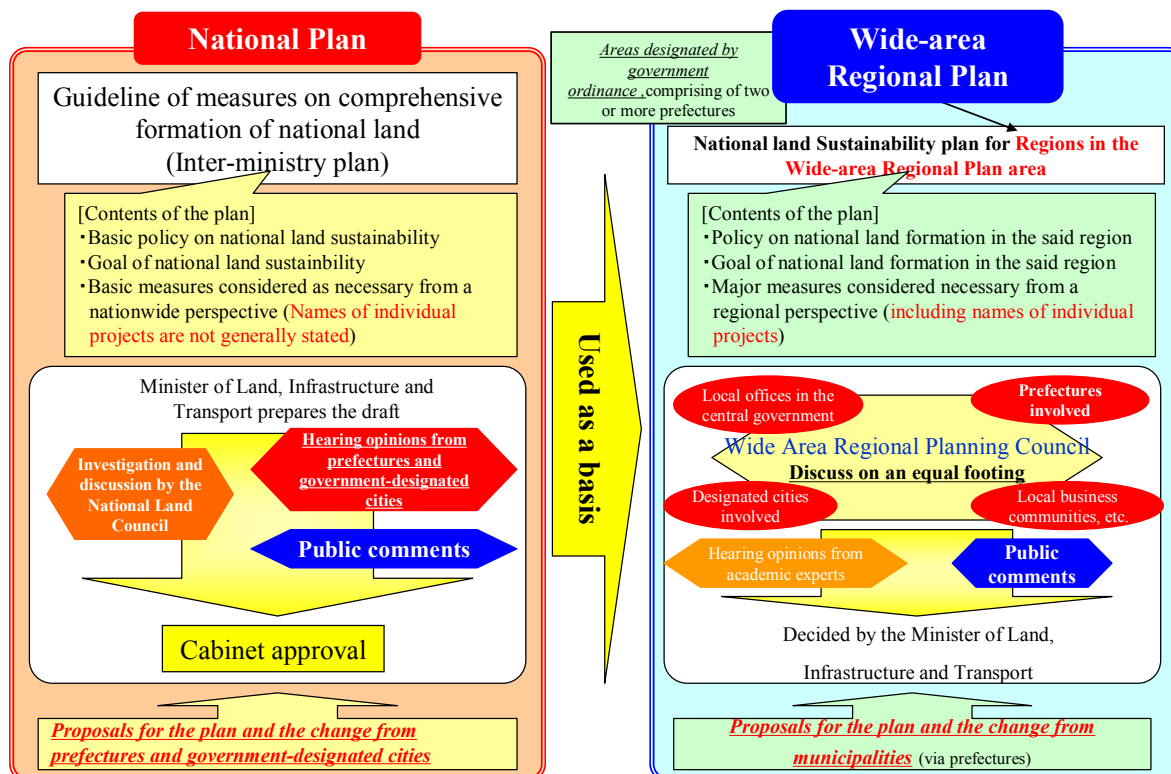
National Plan

Guideline of measures on comprehensive formation of national land (Inter-ministry plan)

[Contents of the plan]
・Basic policy on national land sustainability
・Goal of national land sustainbility
・Basic measures considered as necessary from a nationwide perspective (Names of individual projects are not generally stated)

Minister of Land, Infrastructure and Transport prepares the draft

Investigation and discussion by the National Land Council

Hearing opinions from prefectures and government-designated cities

Public comments

Cabinet approval

Proposals for the plan and the change from prefectures and government-designated cities

Used as a basis

Areas designated by government ordinance ,comprising of two or more prefectures

Wide-area Regional Plan

National land Sustainability plan for Regions in the Wide-area Regional Plan area

[Contents of the plan]
・Policy on national land formation in the said region
・Goal of national land formation in the said region
・Major measures considered necessary from a regional perspective (including names of individual projects)

Local offices in the central government

Prefectures involved

Wide Area Regional Planning Council
Discuss on an equal footing

Designated cities involved

Local business communities, etc.

Hearing opinions from academic experts

Public comments

Decided by the Minister of Land, Infrastructure and Transport

Proposals for the plan and the change from municipalities (via prefectures)